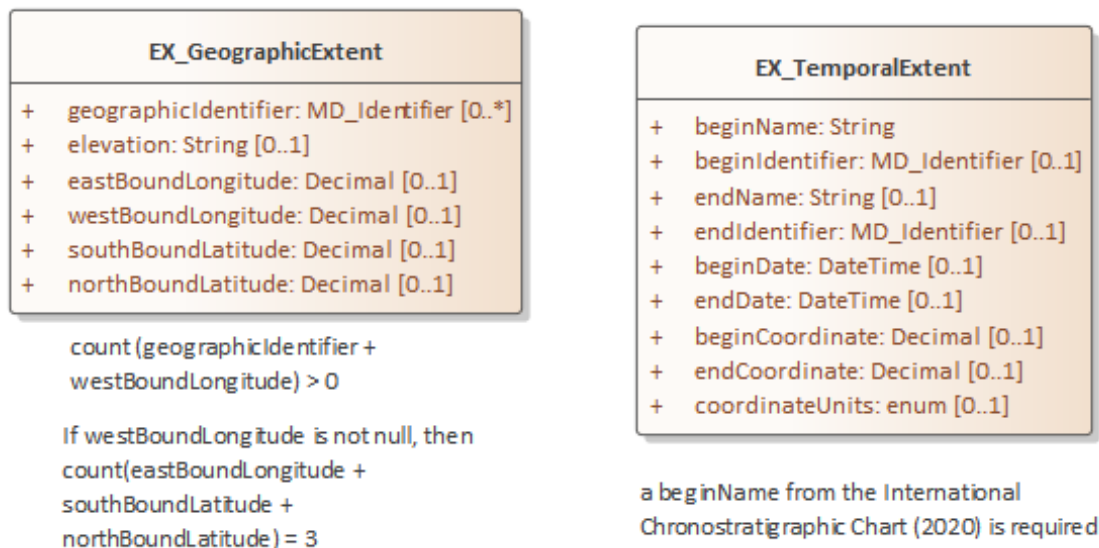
EX_GeographicExtent

+ geographicIdentifier: MD_Identifier [0..*]
+ elevation: String [0..1]
+ eastBoundLongitude: Decimal [0..1]
+ westBoundLongitude: Decimal [0..1]
+ southBoundLatitude: Decimal [0..1]
+ northBoundLatitude: Decimal [0..1]

count (geographicIdentifier + westBoundLongitude) > 0

If westBoundLongitude is not null, then count(eastBoundLongitude + southBoundLatitude + northBoundLatitude) = 3

EX_TemporalExtent

+ beginName: String
+ beginIdentifier: MD_Identifier [0..1]
+ endName: String [0..1]
+ endIdentifier: MD_Identifier [0..1]
+ beginDate: DateTime [0..1]
+ endDate: DateTime [0..1]
+ beginCoordinate: Decimal [0..1]
+ endCoordinate: Decimal [0..1]
+ coordinateUnits: enum [0..1]

a beginName from the International Chronostratigraphic Chart (2020) is required